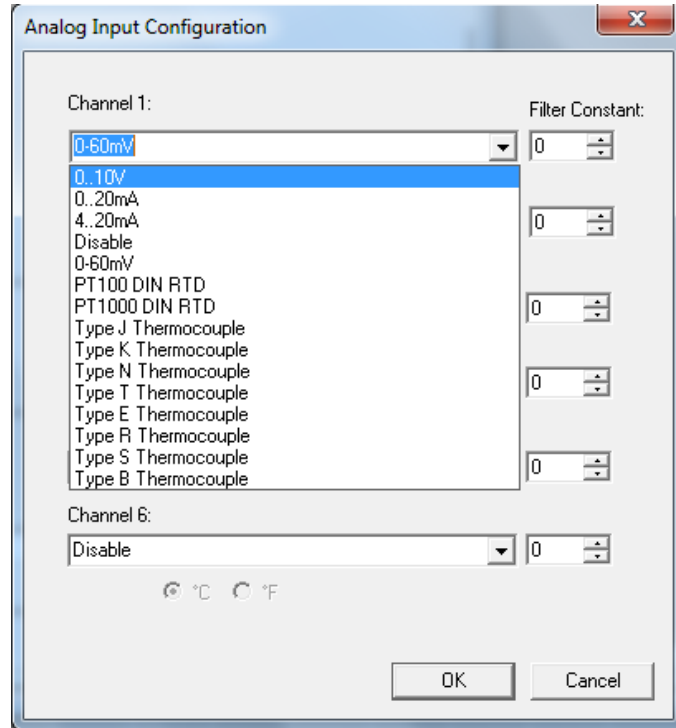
Analog Input Configuration

Channel 1:

Filter Constant:

0-60mV

0

0..10V
0..20mA
4..20mA
Disable
0-60mV
PT100 DIN RTD
PT1000 DIN RTD
Type J Thermocouple
Type K Thermocouple
Type N Thermocouple
Type T Thermocouple
Type E Thermocouple
Type R Thermocouple
Type S Thermocouple
Type B Thermocouple

0

0

0

0

Channel 6:

Disable

0

°C °F

OK

Cancel